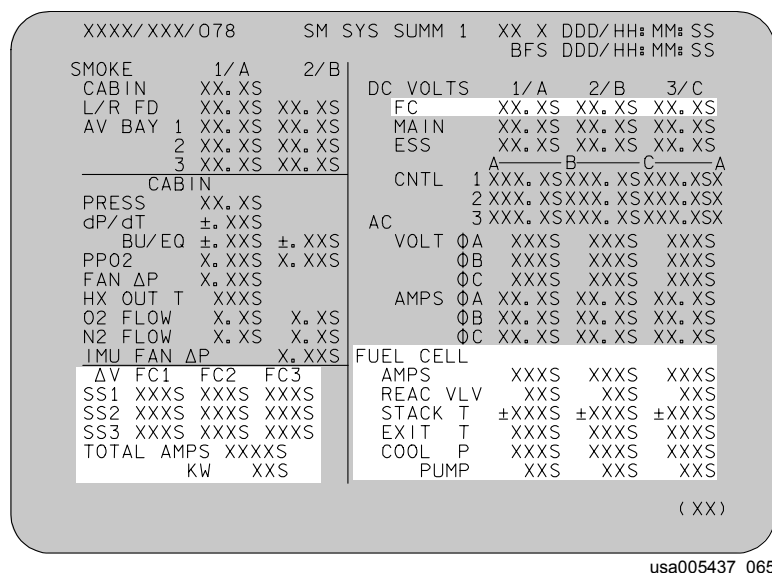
XXXX/XXX/078 SM SYS SUMM 1 XX X DDD/HH:MM:SS
BFS DDD/HH:MM:SS

| SMOKE | 1/A | 2/B |
|---|---|---|
| CABIN | XX.XS | |
| L/R FD | XX.XS | XX.XS |
| AV BAY 1 | XX.XS | XX.XS |
| 2 | XX.XS | XX.XS |
| 3 | XX.XS | XX.XS |

CABIN

| | | |
|---|---|---|
| PRESS | XX.XS | |
| dP/dT | ±.XXS | |
| BU/EQ | ±.XXS | ±.XXS |
| PPO2 | X.XXS | X.XXS |
| FAN ΔP | X.XXS | |
| HX OUT T | XXXS | |
| O2 FLOW | X.XS | X.XS |
| N2 FLOW | X.XS | X.XS |
| IMU FAN ΔP | | X.XXS |

| ΔV | FC1 | FC2 | FC3 |
|---|---|---|---|
| SS1 | XXXS | XXXS | XXXS |
| SS2 | XXXS | XXXS | XXXS |
| SS3 | XXXS | XXXS | XXXS |

TOTAL AMPS XXXXS
KW XXS

| DC VOLTS | 1/A | 2/B | 3/C |
|---|---|---|---|
| FC | XX.XS | XX.XS | XX.XS |
| MAIN | XX.XS | XX.XS | XX.XS |
| ESS | XX.XS | XX.XS | XX.XS |

A—B—C—A

| CNTL | | | |
|---|---|---|---|
| 1 | XXX.XS | XXX.XS | XXX.XSX |
| 2 | XXX.XS | XXX.XS | XXX.XSX |
| 3 | XXX.XS | XXX.XS | XXX.XSX |

AC

| | | | |
|---|---|---|---|
| VOLT ΦA | XXXS | XXXS | XXXS |
| ΦB | XXXS | XXXS | XXXS |
| ΦC | XXXS | XXXS | XXXS |
| AMPS ΦA | XX.XS | XX.XS | XX.XS |
| ΦB | XX.XS | XX.XS | XX.XS |
| ΦC | XX.XS | XX.XS | XX.XS |

FUEL CELL

| | | | |
|---|---|---|---|
| AMPS | XXXS | XXXS | XXXS |
| REAC VLV | XXS | XXS | XXS |
| STACK T | ±XXXS | ±XXXS | ±XXXS |
| EXIT T | XXXS | XXXS | XXXS |
| COOL P | XXXS | XXXS | XXXS |
| PUMP | XXS | XXS | XXS |

(XX)

usa005437 065